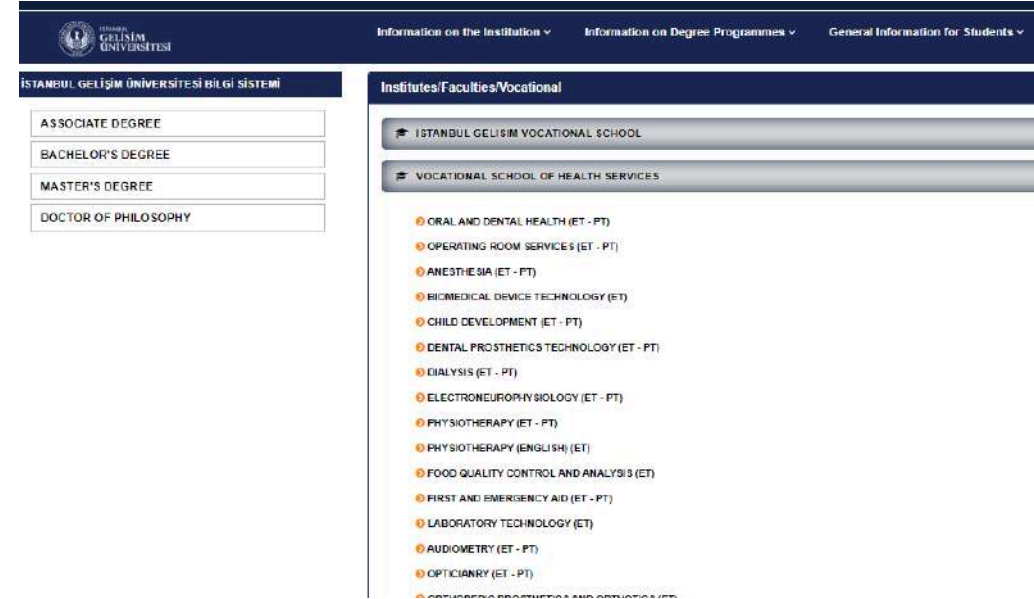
İSTANBUL GELİŞİM ÜNİVERSİTESİ

Information on the Institution ⌄ Information on Degree Programmes ⌄ General Information for Students ⌄

İSTANBUL GELİŞİM ÜNİVERSİTESİ BİLGİ SİSTEMİ

ASSOCIATE DEGREE
BACHELOR'S DEGREE
MASTER'S DEGREE
DOCTOR OF PHILOSOPHY

Institutes/Faculties/Vocational

ISTANBUL GELISIM VOCATIONAL SCHOOL

VOCATIONAL SCHOOL OF HEALTH SERVICES

ORAL AND DENTAL HEALTH (ET - PT)
OPERATING ROOM SERVICES (ET - PT)
ANESTHESIA (ET - PT)
BIOMEDICAL DEVICE TECHNOLOGY (ET)
CHILD DEVELOPMENT (ET - PT)
DENTAL PROSTHETICS TECHNOLOGY (ET - PT)
DIALYSIS (ET - PT)
ELECTRONEUROPHYSIOLOGY (ET - PT)
PHYSIOTHERAPY (ET - PT)
PHYSIOTHERAPY (ENGLISH) (ET)
FOOD QUALITY CONTROL AND ANALYSIS (ET)
FIRST AND EMERGENCY AID (ET - PT)
LABORATORY TECHNOLOGY (ET)
AUDIOMETRY (ET - PT)
OPTICIANRY (ET - PT)
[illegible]